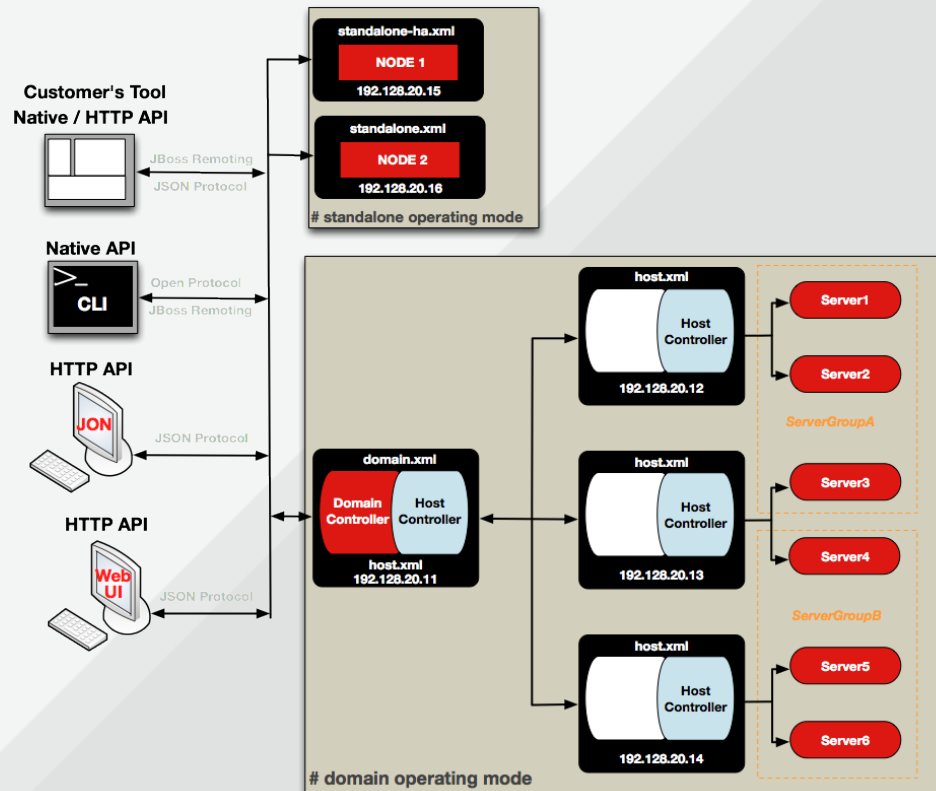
Customer's Tool
Native / HTTP API

JBoss Remoting
JSON Protocol

Native API

>_
CLI

Open Protocol
JBoss Remoting

HTTP API

JON

JSON Protocol

HTTP API

Web UI

JSON Protocol

standalone-ha.xml
NODE 1
192.128.20.15

standalone.xml
NODE 2
192.128.20.16

# standalone operating mode

domain.xml
Domain Controller
Host Controller
host.xml
192.128.20.11

host.xml
Host Controller
192.128.20.12

host.xml
Host Controller
192.128.20.13

host.xml
Host Controller
192.128.20.14

Server1
Server2
ServerGroupA
Server3
Server4
ServerGroupB
Server5
Server6

# domain operating mode